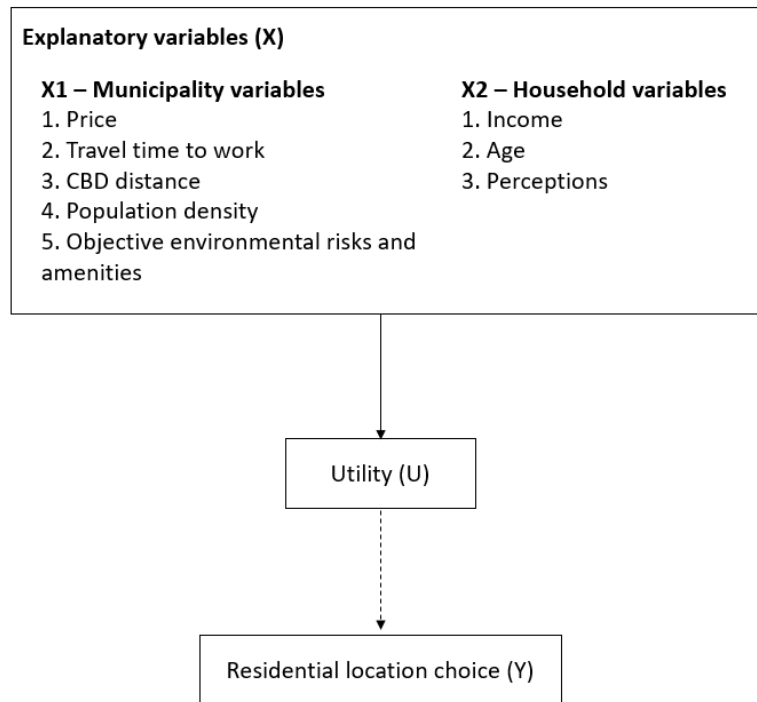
Explanatory variables (X)

X1 – Municipality variables
1. Price
2. Travel time to work
3. CBD distance
4. Population density
5. Objective environmental risks and amenities

X2 – Household variables
1. Income
2. Age
3. Perceptions

Utility (U)

Residential location choice (Y)